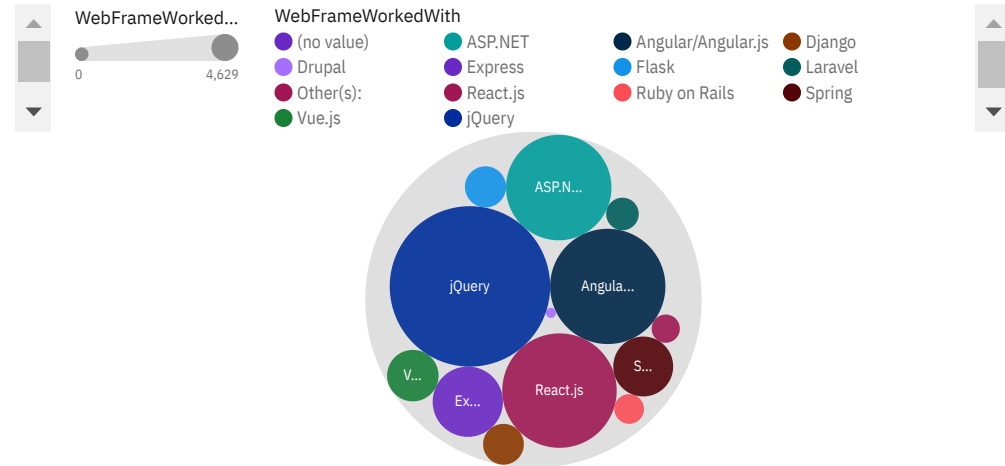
WebFrameWorked...

0 4,629

WebFrameWorkedWith

(no value)
ASP.NET
Angular/Angular.js
Django
Drupal
Express
Flask
Laravel
Other(s):
React.js
Ruby on Rails
Spring
Vue.js
jQuery

ASP.N...
jQuery
Angula...
S...
V...
Ex...
React.js